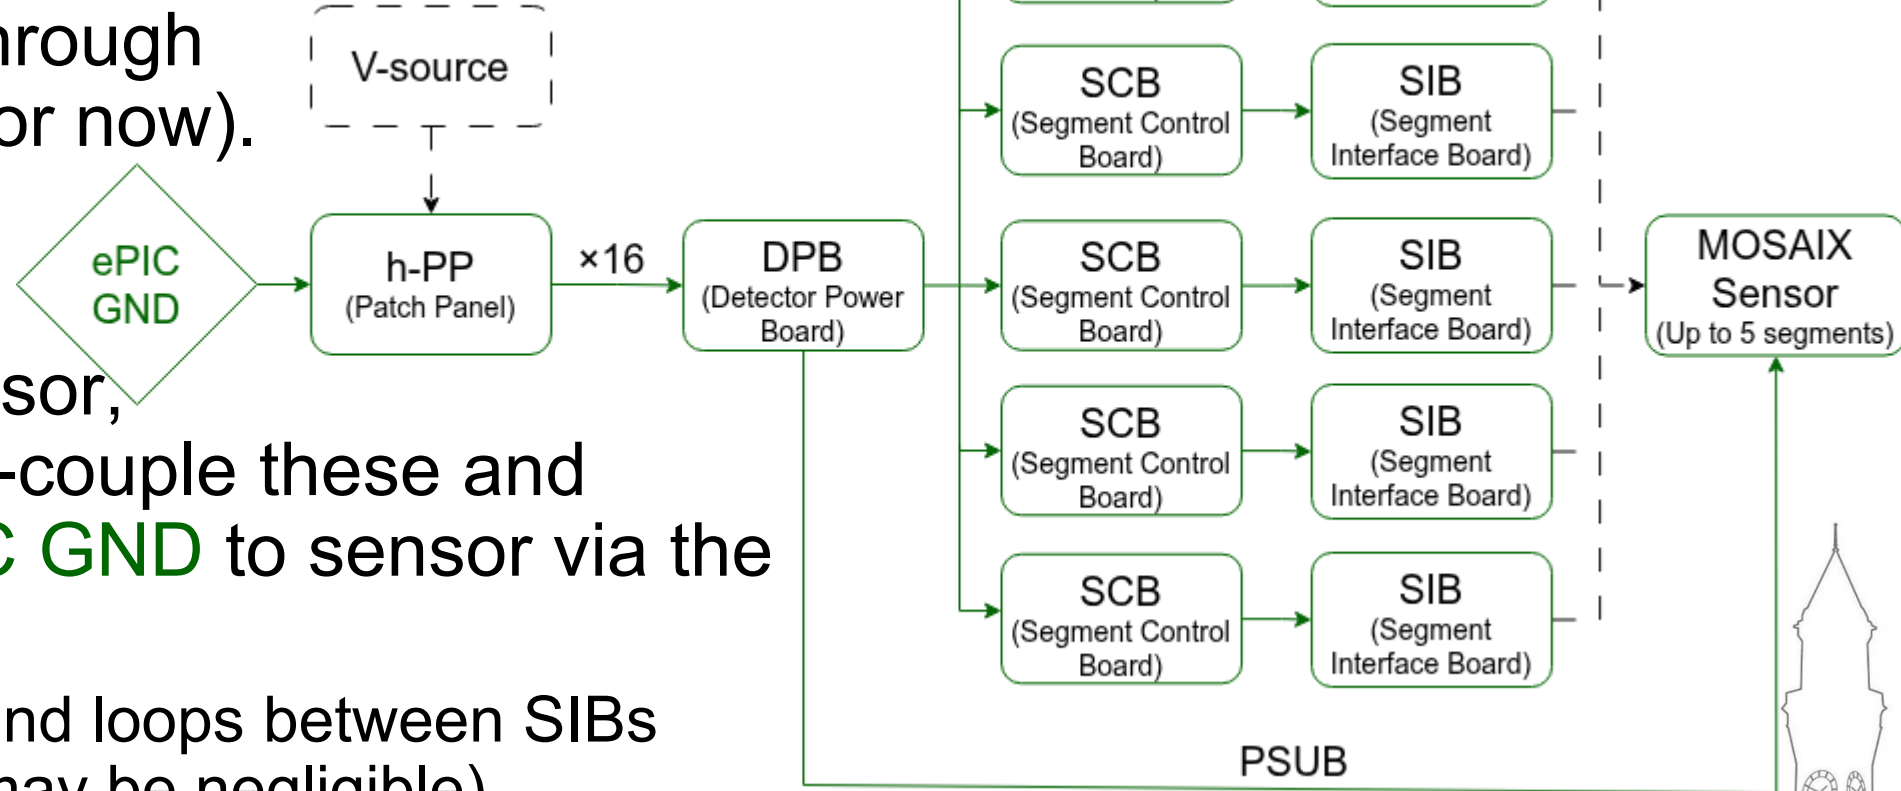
hrough
or now).

sor,
-couple these and
C GND to sensor via the

nd loops between SIBs
nay be negligible)

V-source

ePIC
GND

h-PP
(Patch Panel)

×16

DPB
(Detector Power
Board)

SCB
(Segment Control
Board)

SIB
(Segment
Interface Board)

SCB
(Segment Control
Board)

SIB
(Segment
Interface Board)

SCB
(Segment Control
Board)

SIB
(Segment
Interface Board)

SCB
(Segment Control
Board)

SIB
(Segment
Interface Board)

MOSAIX
Sensor
(Up to 5 segments)

PSUB